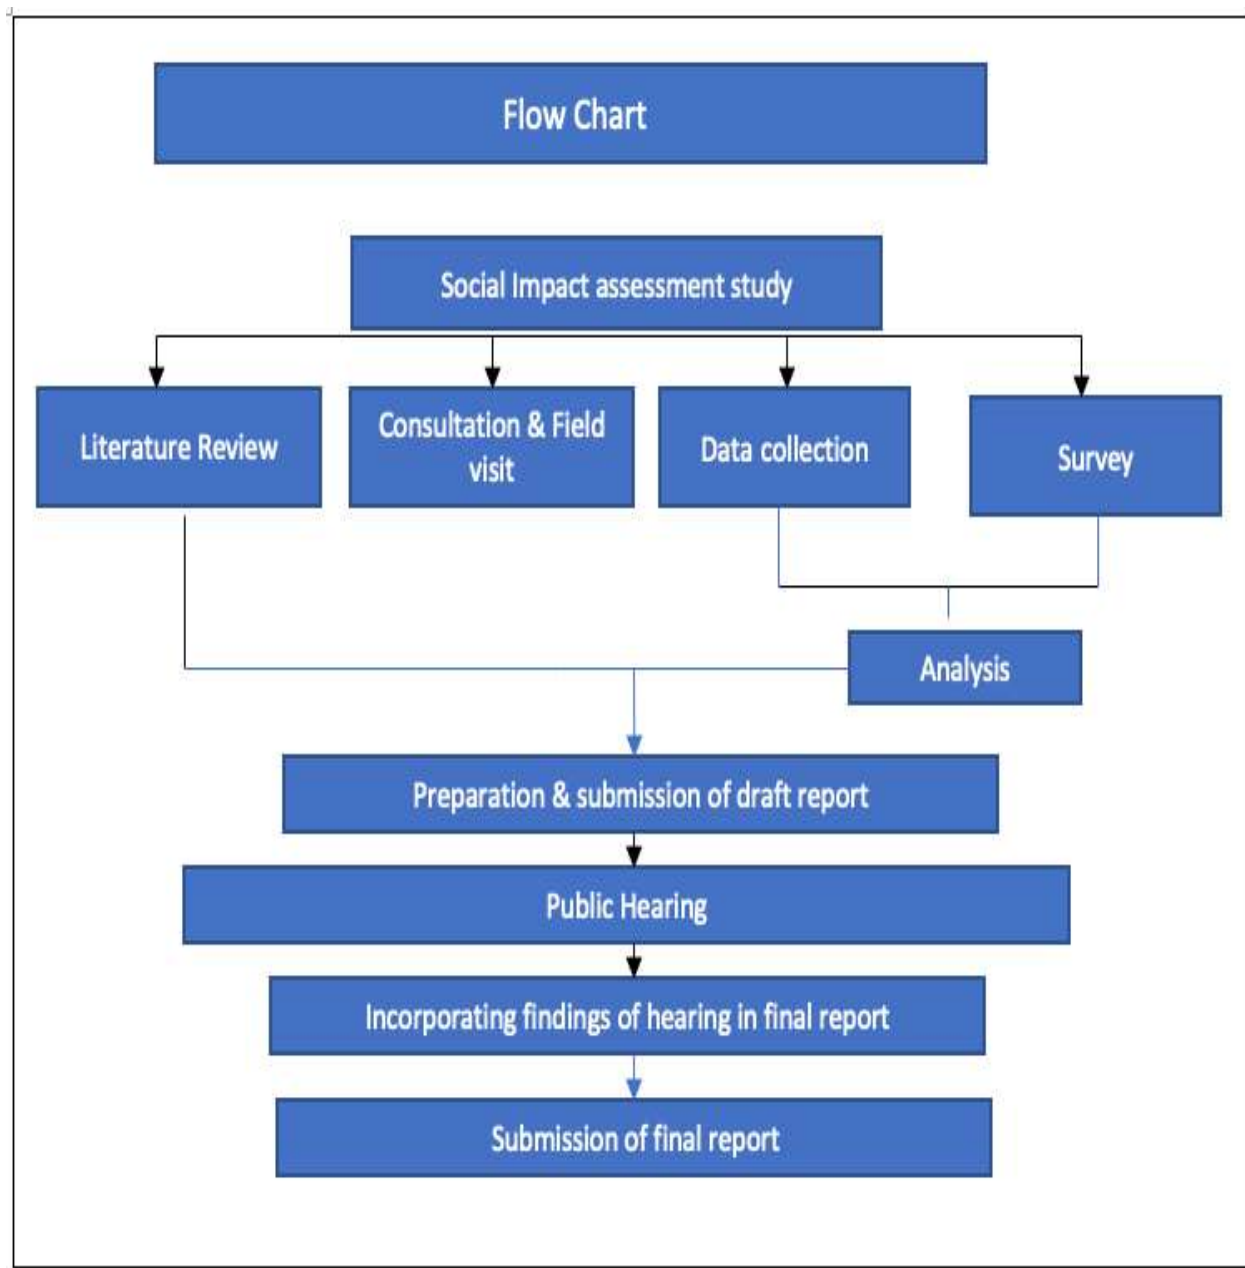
Flow Chart

Social Impact assessment study

Literature Review

Consultation & Field visit

Data collection

Survey

Analysis

Preparation & submission of draft report

Public Hearing

Incorporating findings of hearing in final report

Submission of final report